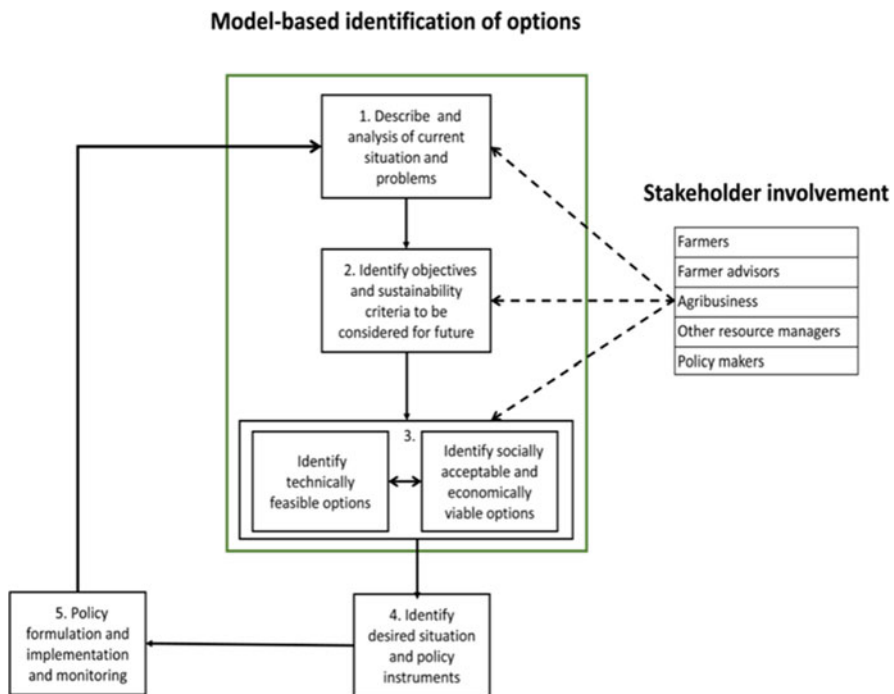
Model-based identification of options

1. Describe and analysis of current situation and problems

Stakeholder involvement

| Farmers |
|---|
| Farmer advisors |
| Agribusiness |
| Other resource managers |
| Policy makers |

2. Identify objectives and sustainability criteria to be considered for future

3.

Identify technically feasible options

Identify socially acceptable and economically viable options

5. Policy formulation and implementation and monitoring

4. Identify desired situation and policy instruments